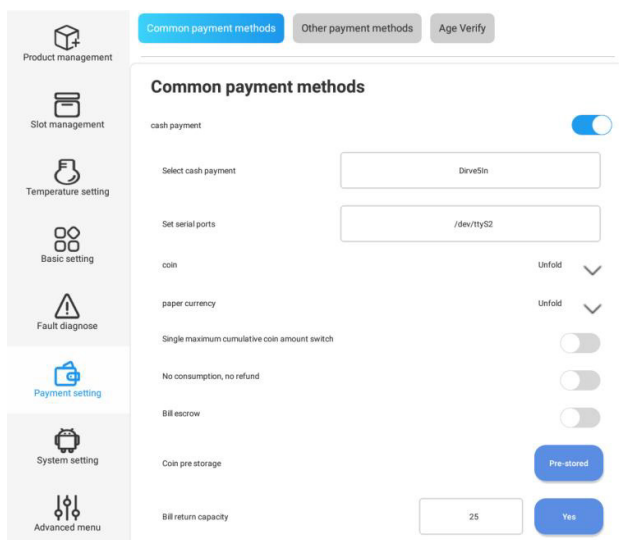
Product management

Slot management

Temperature setting

Basic setting

Fault diagnose

Payment setting

System setting

Advanced menu

Common payment methods

Other payment methods

Age Verify

Common payment methods

cash payment

Select cash payment

Dirve5In

Set serial ports

/dev/ttyS2

coin

Unfold

paper currency

Unfold

Single maximum cumulative coin amount switch

No consumption, no refund

Bill escrow

Coin pre storage

Pre-stored

Bill return capacity

25

Yes